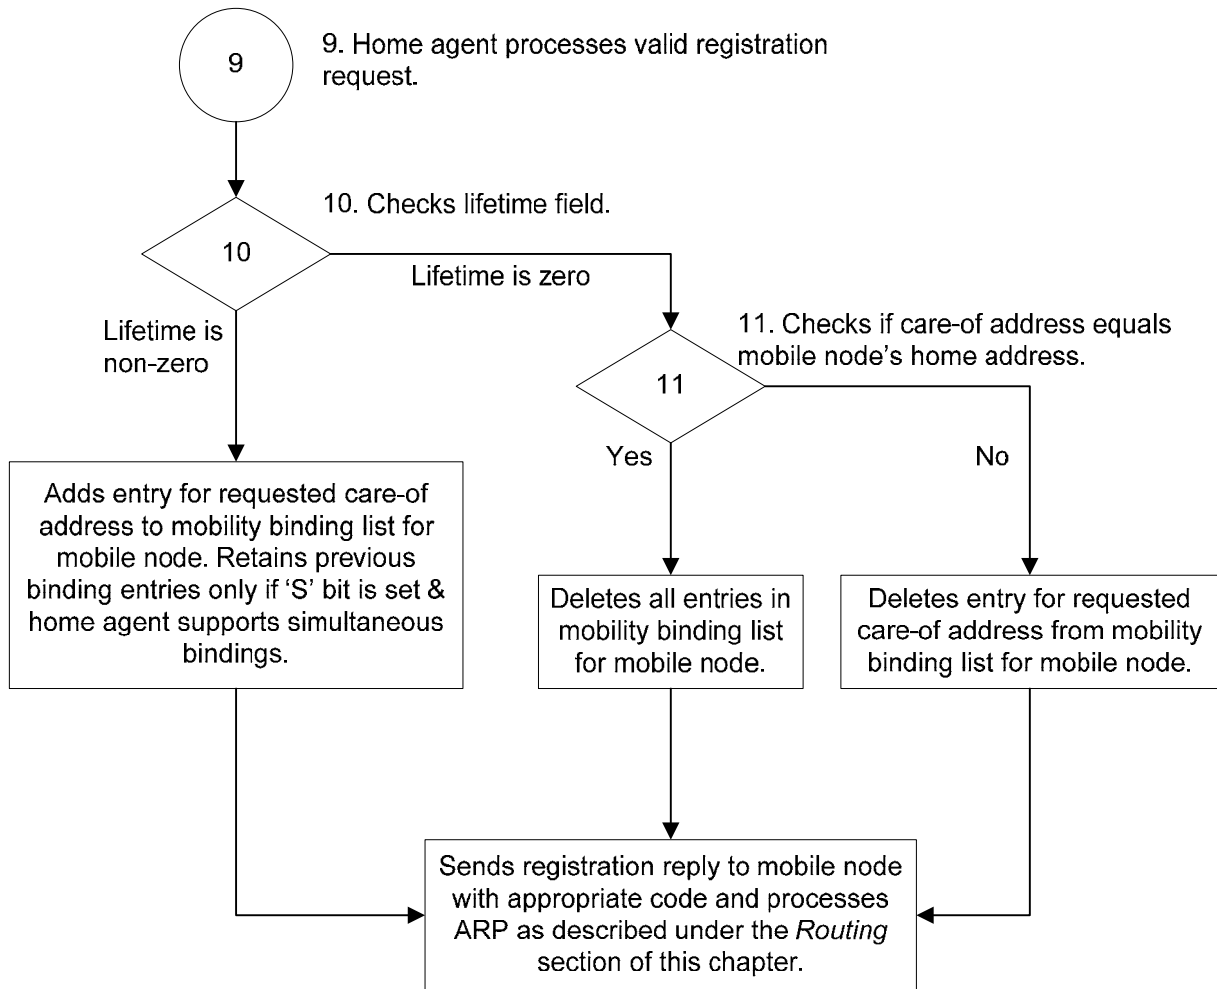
9

9. Home agent processes valid registration request.

10. Checks lifetime field.

10

Lifetime is zero

Lifetime is non-zero

11. Checks if care-of address equals mobile node's home address.

11

Yes

No

Adds entry for requested care-of address to mobility binding list for mobile node. Retains previous binding entries only if 'S' bit is set & home agent supports simultaneous bindings.

Deletes all entries in mobility binding list for mobile node.

Deletes entry for requested care-of address from mobility binding list for mobile node.

Sends registration reply to mobile node with appropriate code and processes ARP as described under the Routing section of this chapter.